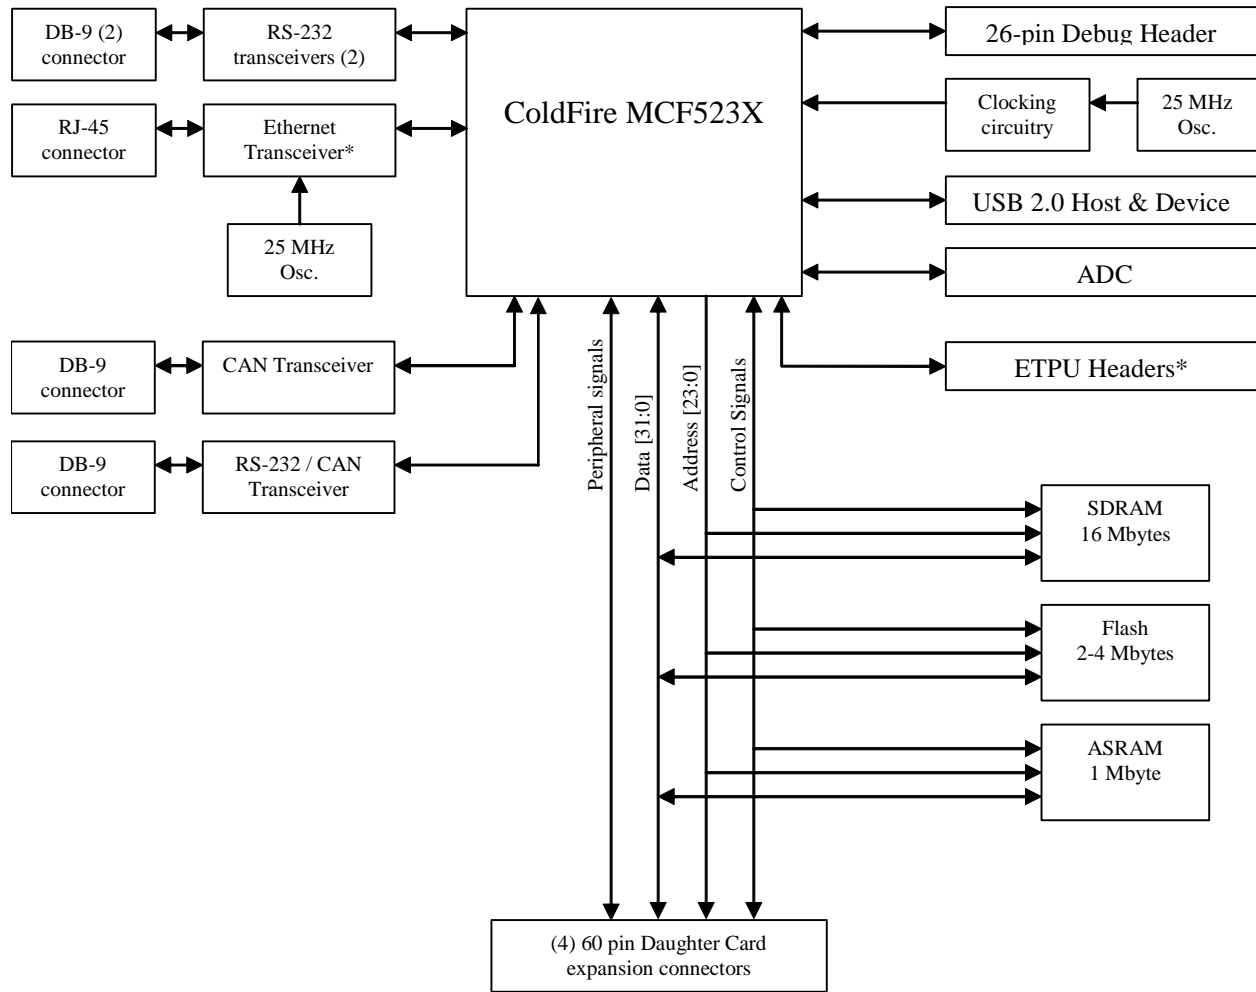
DB-9 (2) connector

RS-232 transceivers (2)

ColdFire MCF523X

26-pin Debug Header

RJ-45 connector

Ethernet Transceiver*

Clocking circuitry

25 MHz Osc.

25 MHz Osc.

USB 2.0 Host & Device

ADC

DB-9 connector

CAN Transceiver

ETPU Headers*

DB-9 connector

RS-232 / CAN Transceiver

Peripheral signals

Data [31:0]

Address [23:0]

Control Signals

SDRAM 16 Mbytes

Flash 2-4 Mbytes

ASRAM 1 Mbyte

(4) 60 pin Daughter Card expansion connectors